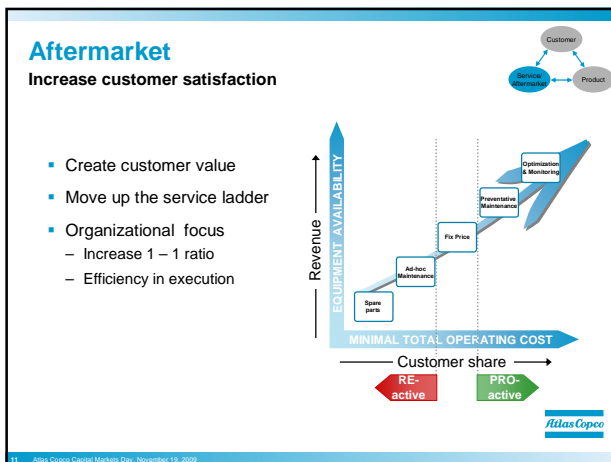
Aftermarket
Increase customer satisfaction

Customer
Service/ Aftermarket
Product

- Create customer value
- Move up the service ladder
- Organizational focus
  – Increase 1 – 1 ratio
  – Efficiency in execution

Revenue
EQUIPMENT AVAILABILITY
Spare parts
Ad-hoc Maintenance
Fix Price
Preventative Maintenance
Optimization & Monitoring
MINIMAL TOTAL OPERATING COST
Customer share
RE-active
PRO-active

Atlas Copco

11 Atlas Copco Capital Markets Day, November 19, 2009